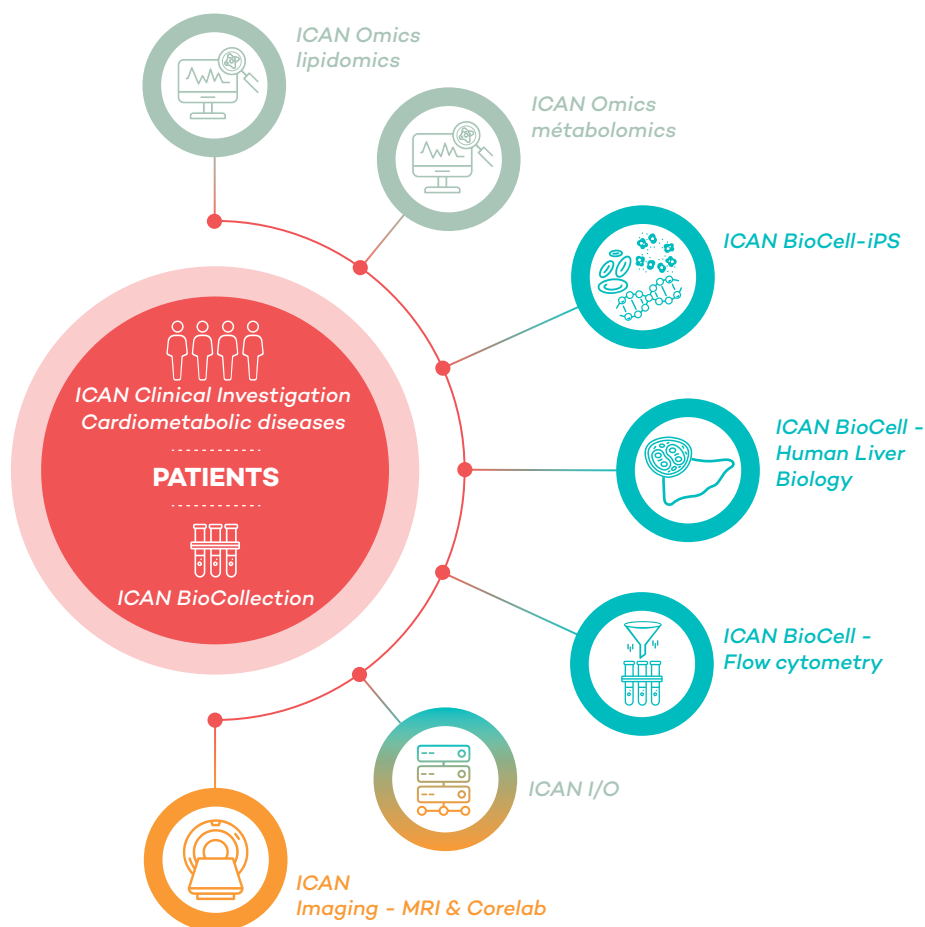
ICAN Omics lipidomics

ICAN Omics métabolomics

ICAN BioCell-iPS

ICAN BioCell - Human Liver Biology

ICAN BioCell - Flow cytometry

ICAN I/O

ICAN Imaging - MRI & Corelab

ICAN Clinical Investigation Cardiometabolic diseases

PATIENTS

ICAN BioCollection